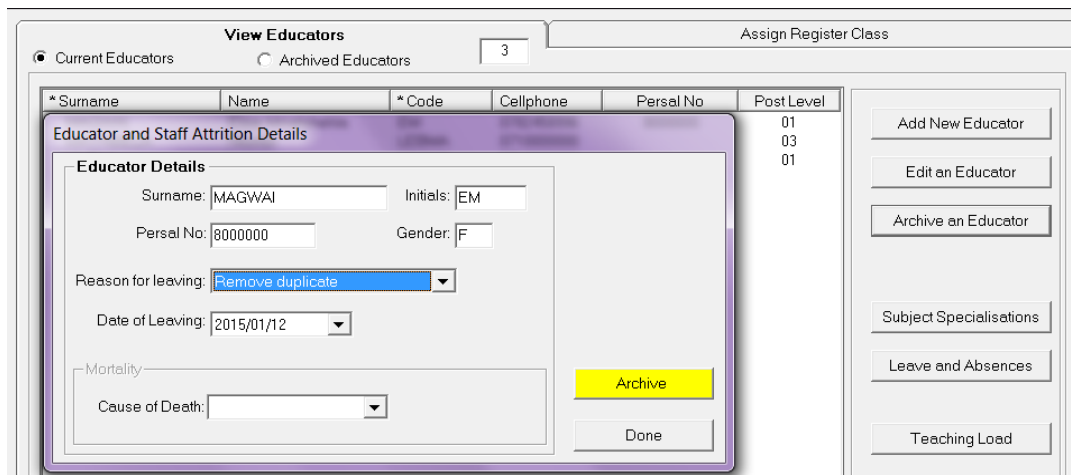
View Educators
Current Educators
Archived Educators
3
Assign Register Class

| *Surname | Name | *Code | Cellphone | Persal No | Post Level |
|---|---|---|---|---|---|
| | | | | | 01 |
| | | | | | 03 |
| | | | | | 01 |

Add New Educator
Edit an Educator
Archive an Educator
Subject Specialisations
Leave and Absences
Teaching Load

Educator and Staff Attrition Details
Educator Details
Surname: MAGWAI
Initials: EM
Persal No: 8000000
Gender: F
Reason for leaving: Remove duplicate
Date of Leaving: 2015/01/12
Mortality
Cause of Death:
Archive
Done